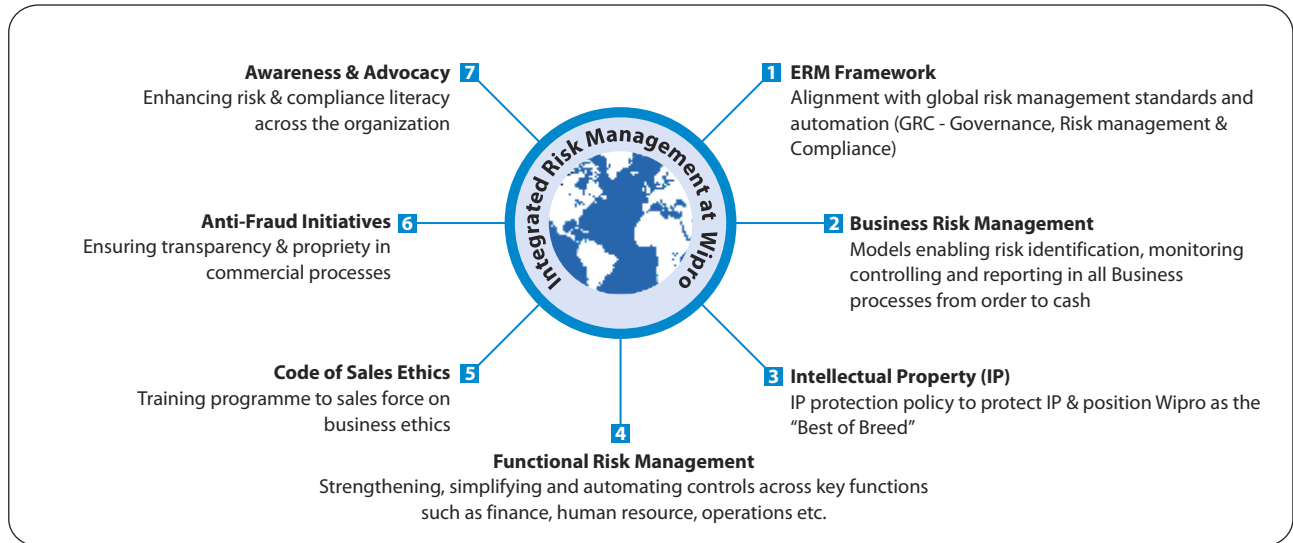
Awareness & Advocacy 7
Enhancing risk & compliance literacy across the organization

1 ERM Framework
Alignment with global risk management standards and automation (GRC - Governance, Risk management & Compliance)

Integrated Risk Management at Wipro

Anti-Fraud Initiatives 6
Ensuring transparency & propriety in commercial processes

2 Business Risk Management
Models enabling risk identification, monitoring controlling and reporting in all Business processes from order to cash

Code of Sales Ethics 5
Training programme to sales force on business ethics

3 Intellectual Property (IP)
IP protection policy to protect IP & position Wipro as the "Best of Breed"

4
Functional Risk Management
Strengthening, simplifying and automating controls across key functions such as finance, human resource, operations etc.